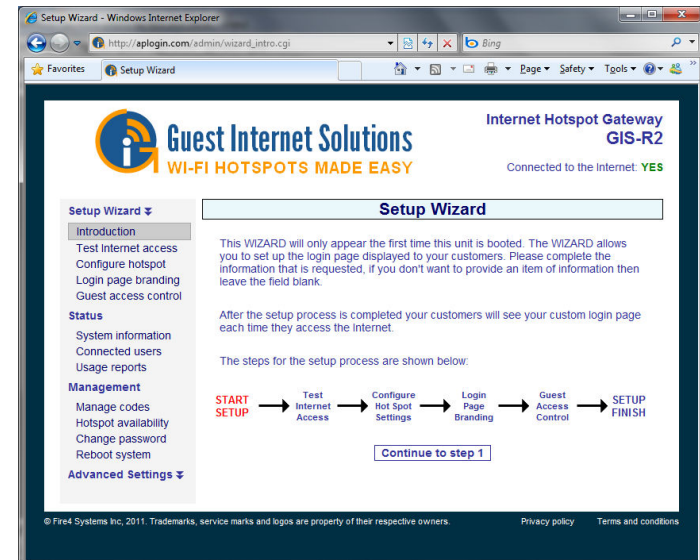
Setup Wizard - Windows Internet Explorer

http://aplogin.com/admin/wizard_intro.cgi

Bing

Favorites

Setup Wizard

Page ▾ Safety ▾ Tools ▾

Guest Internet Solutions
WI-FI HOTSPOTS MADE EASY

Internet Hotspot Gateway
GIS-R2

Connected to the Internet: YES

Setup Wizard
Introduction
Test Internet access
Configure hotspot
Login page branding
Guest access control

Status
System information
Connected users
Usage reports

Management
Manage codes
Hotspot availability
Change password
Reboot system

Advanced Settings

Setup Wizard

This WIZARD will only appear the first time this unit is booted. The WIZARD allows you to set up the login page displayed to your customers. Please complete the information that is requested, if you don't want to provide an item of information then leave the field blank.

After the setup process is completed your customers will see your custom login page each time they access the Internet.

The steps for the setup process are shown below:

START SETUP → Test Internet Access → Configure Hot Spot Settings → Login Page Branding → Guest Access Control → SETUP FINISH

Continue to step 1

© Fire4 Systems Inc, 2011. Trademarks, service marks and logos are property of their respective owners.

Privacy policy

Terms and conditions